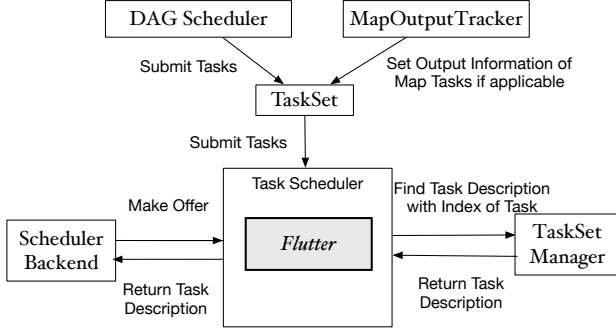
DAG Scheduler

MapOutputTracker

Submit Tasks

Set Output Information of Map Tasks if applicable

TaskSet

Submit Tasks

Task Scheduler

Make Offer

Find Task Description with Index of Task

Scheduler Backend

*Flutter*

TaskSet Manager

Return Task Description

Return Task Description